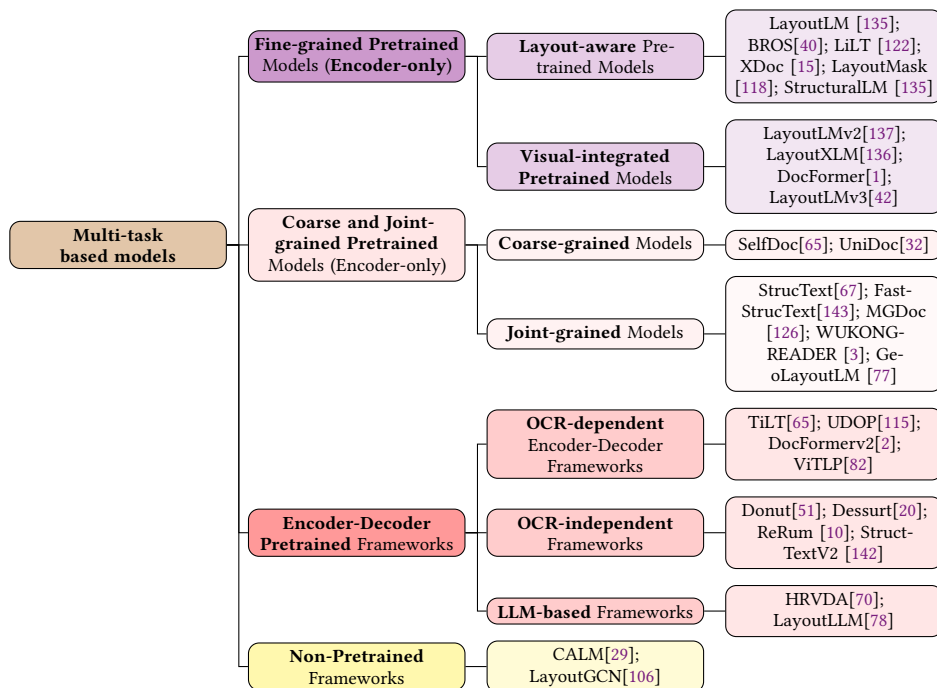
Multi-task based models

Fine-grained Pretrained Models (Encoder-only)

Layout-aware Pretrained Models

LayoutLM [135]; BROS[40]; LiLT [122]; XDoc [15]; LayoutMask [118]; StructuralLM [135]

Visual-integrated Pretrained Models

LayoutLMv2[137]; LayoutXLM[136]; DocFormer[1]; LayoutLMv3[42]

Coarse and Joint-grained Pretrained Models (Encoder-only)

Coarse-grained Models

SelfDoc[65]; UniDoc[32]

Joint-grained Models

StrucText[67]; FastStrucText[143]; MGDoc [126]; WUKONG-READER [3]; GeoLayoutLM [77]

Encoder-Decoder Pretrained Frameworks

OCR-dependent Encoder-Decoder Frameworks

TiLT[65]; UDOP[115]; DocFormerv2[2]; ViTLP[82]

OCR-independent Frameworks

Donut[51]; Dessurt[20]; ReRum [10]; StructTextV2 [142]

LLM-based Frameworks

HRVDA[70]; LayoutLLM[78]

Non-Pretrained Frameworks

CALM[29]; LayoutGCN[106]